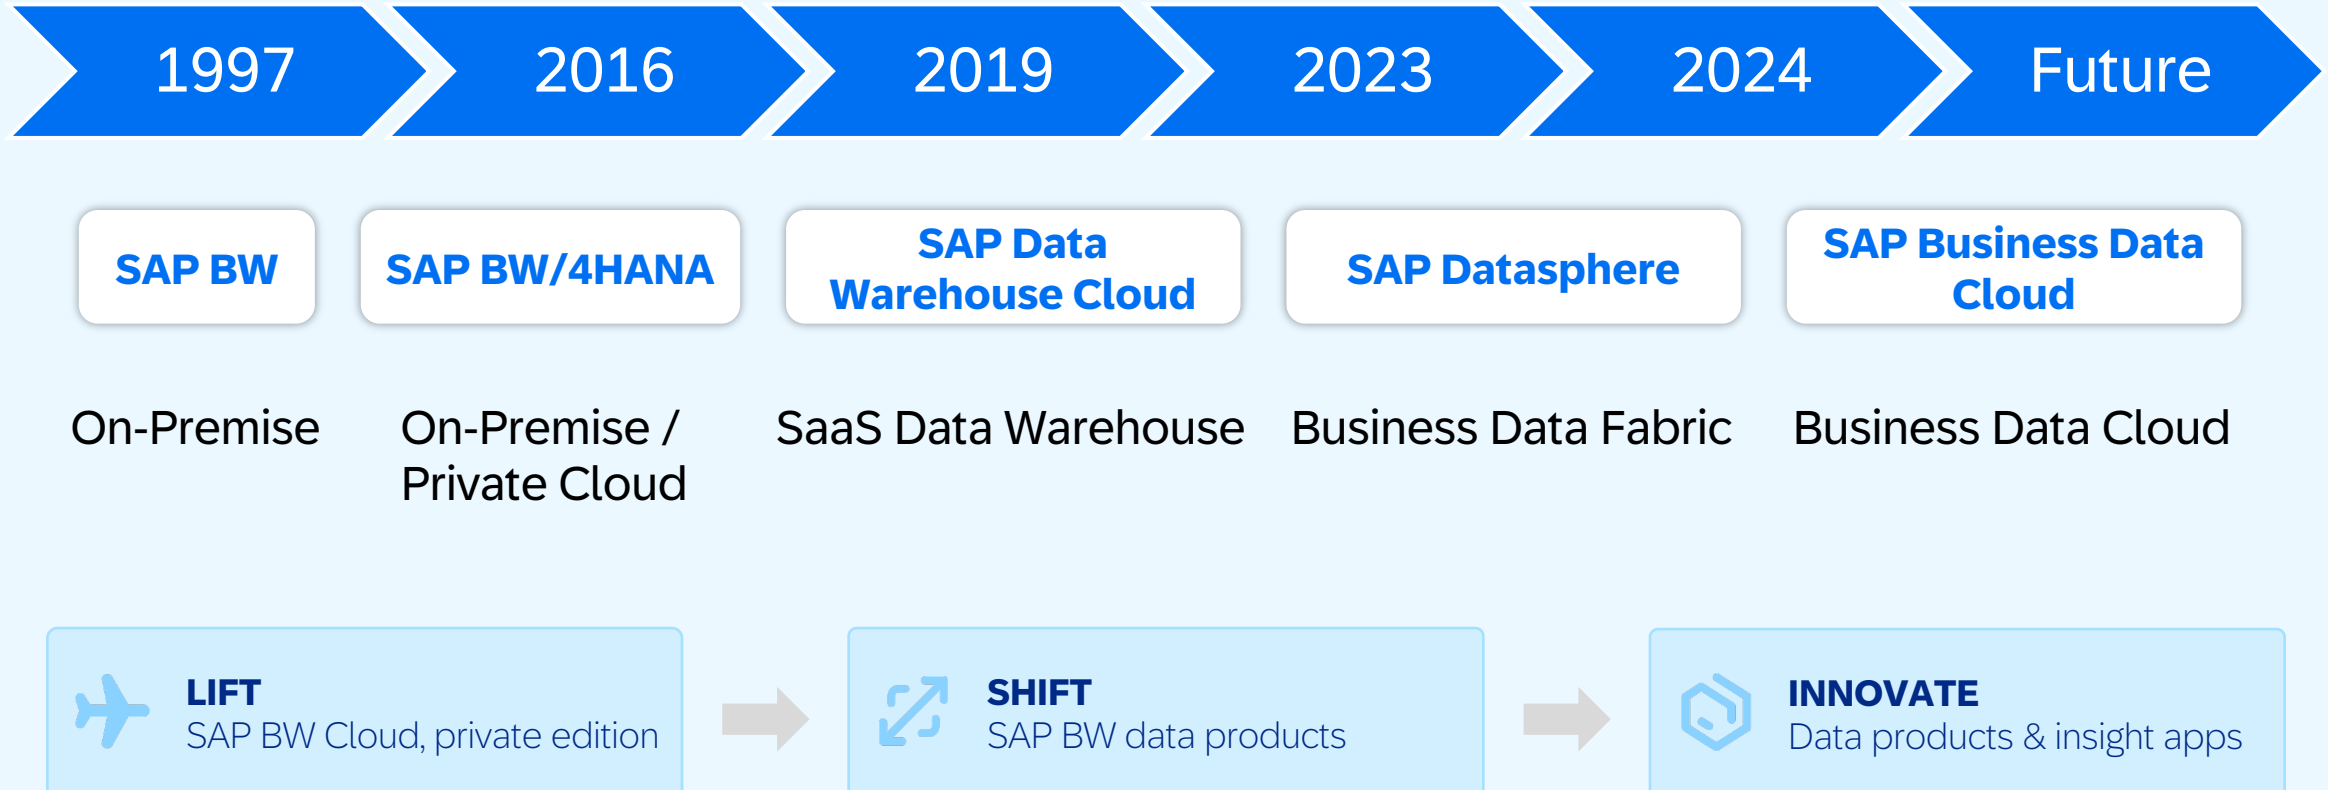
1997 2016 2019 2023 2024 Future

SAP BW

SAP BW/4HANA

SAP Data Warehouse Cloud

SAP Datasphere

SAP Business Data Cloud

On-Premise

On-Premise / Private Cloud

SaaS Data Warehouse

Business Data Fabric

Business Data Cloud

LIFT
SAP BW Cloud, private edition

SHIFT
SAP BW data products

INNOVATE
Data products & insight apps